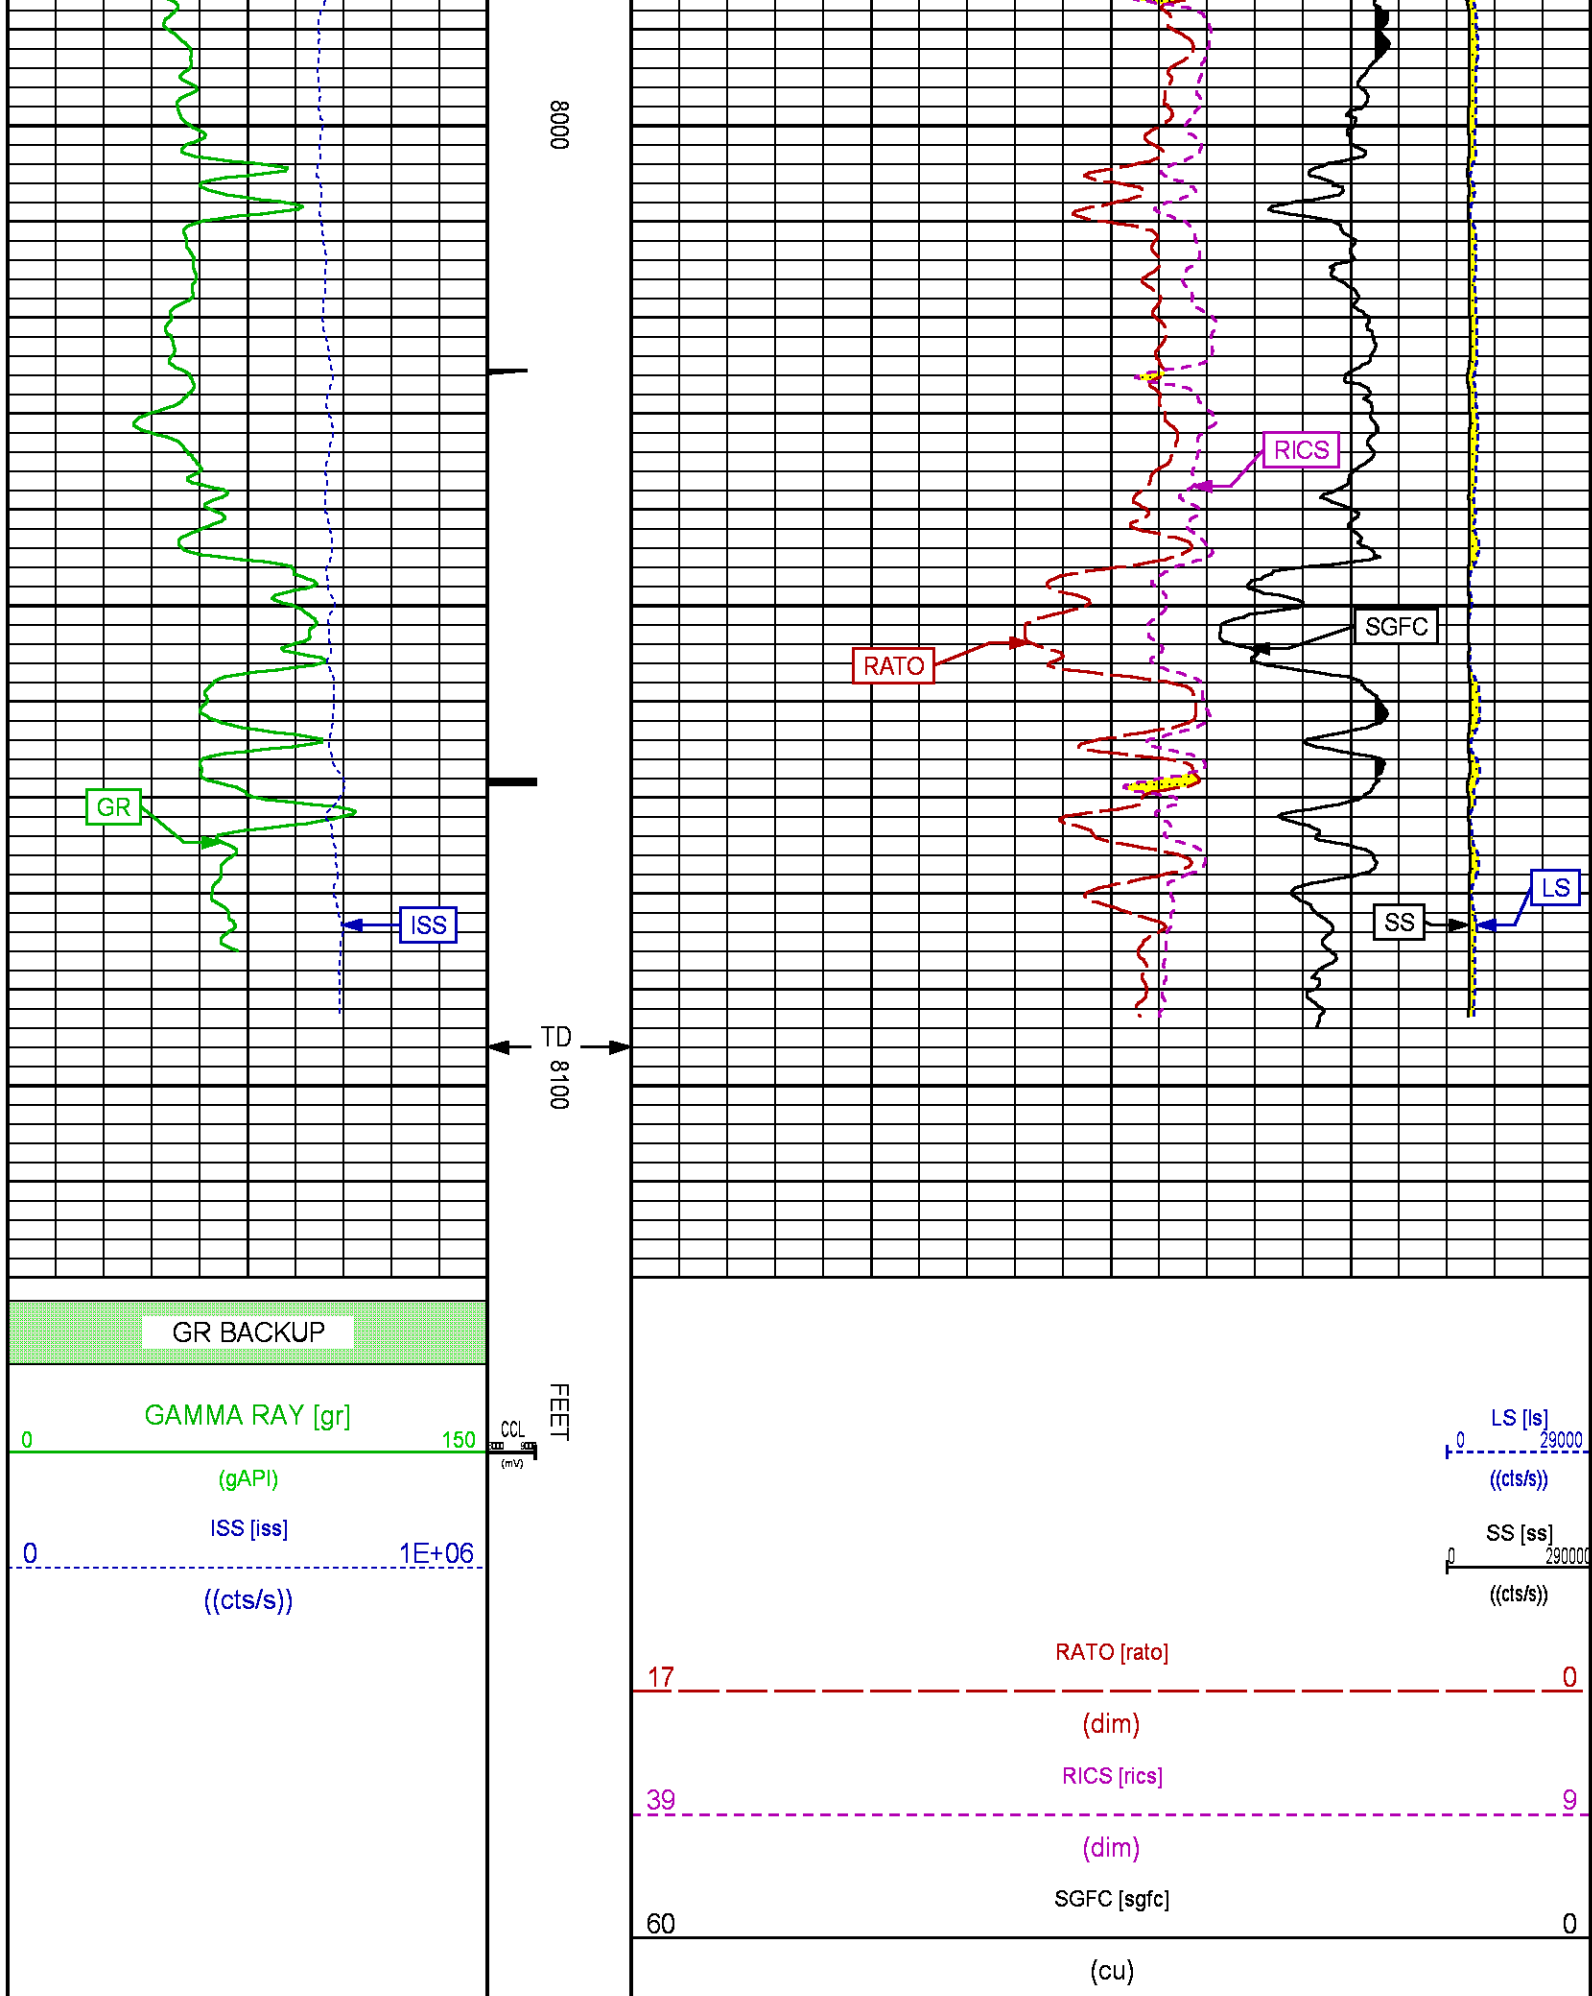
8000

RICS

SGFC

RATO

GR

ISS

LS

SS

TD
8100

GR BACKUP

GAMMA RAY [gr]
0 150
(gAPI)

ISS [iss]
0 1E+06
((cts/s))

CCL
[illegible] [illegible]
(mV)

FEET

LS [ls]
0 29000
((cts/s))

SS [ss]
0 290000
((cts/s))

RATO [rato]
17 0
(dim)

RICS [rics]
39 9
(dim)

SGFC [sgfc]
60 0
(cu)